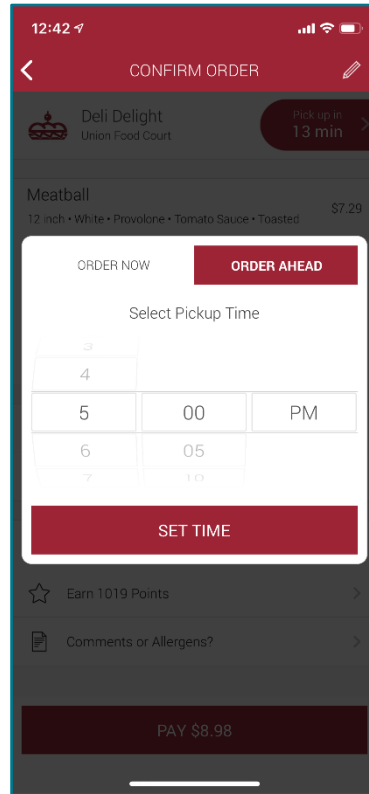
12:42

CONFIRM ORDER

Deli Delight
Union Food Court

Pick up in
13 min

Meatball
12 inch • White • Provolone • Tomato Sauce • Toasted
$7.29

ORDER NOW
ORDER AHEAD

Select Pickup Time

3
4
5
6
7

00
05
10

PM

SET TIME

Earn 1019 Points

Comments or Allergens?

PAY $8.98